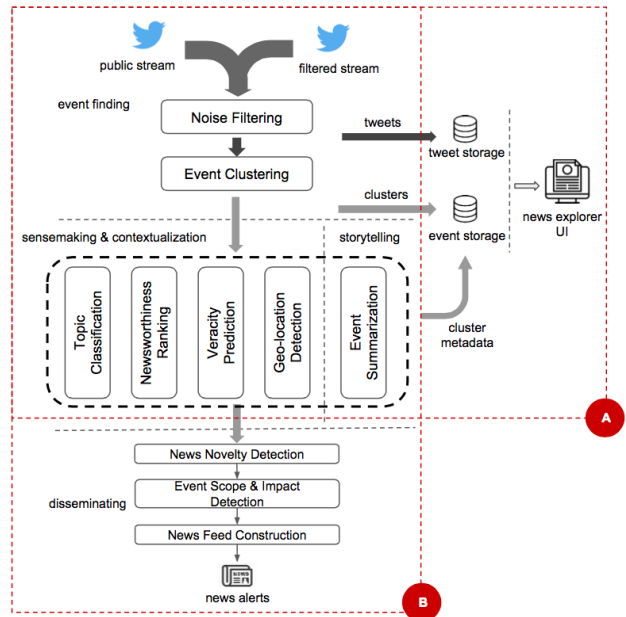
public stream

filtered stream

event finding

Noise Filtering

tweets

tweet storage

Event Clustering

clusters

event storage

news explorer UI

sensemaking & contextualization

storytelling

Topic Classification

Newsworthiness Ranking

Veracity Prediction

Geo-location Detection

Event Summarization

cluster metadata

A

News Novelty Detection

disseminating

Event Scope & Impact Detection

News Feed Construction

news alerts

B